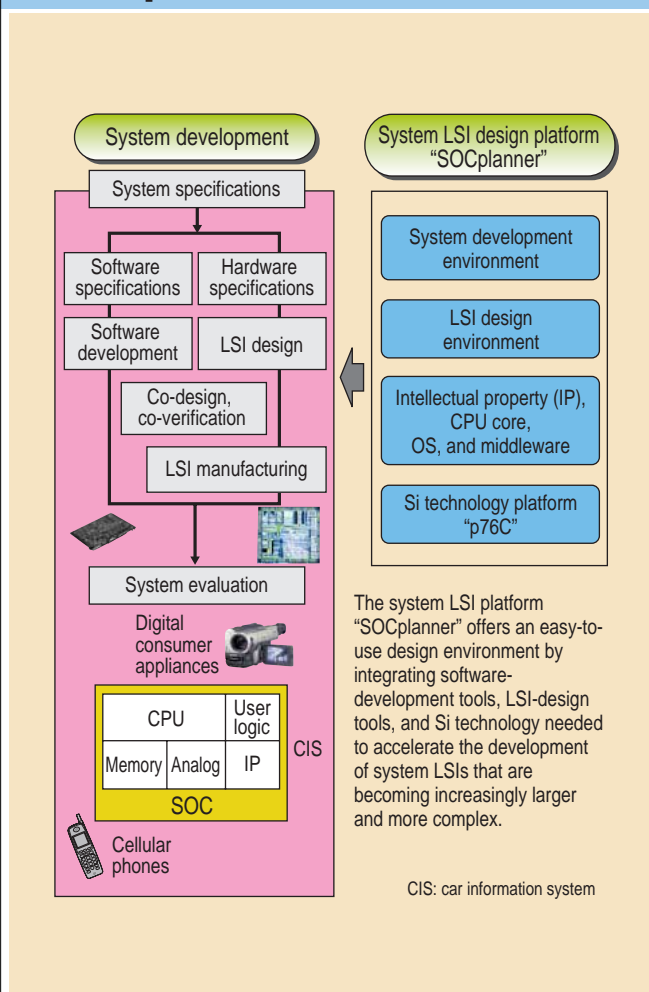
System development

System specifications

Software specifications

Hardware specifications

Software development

LSI design

Co-design, co-verification

LSI manufacturing

System evaluation

Digital consumer appliances

| CPU | | User logic |
|---|---|---|
| Memory | Analog | IP |

SOC

CIS

Cellular phones

System LSI design platform "SOCplanner"

System development environment

LSI design environment

Intellectual property (IP), CPU core, OS, and middleware

Si technology platform "p76C"

The system LSI platform "SOCplanner" offers an easy-to-use design environment by integrating software-development tools, LSI-design tools, and Si technology needed to accelerate the development of system LSIs that are becoming increasingly larger and more complex.

CIS: car information system